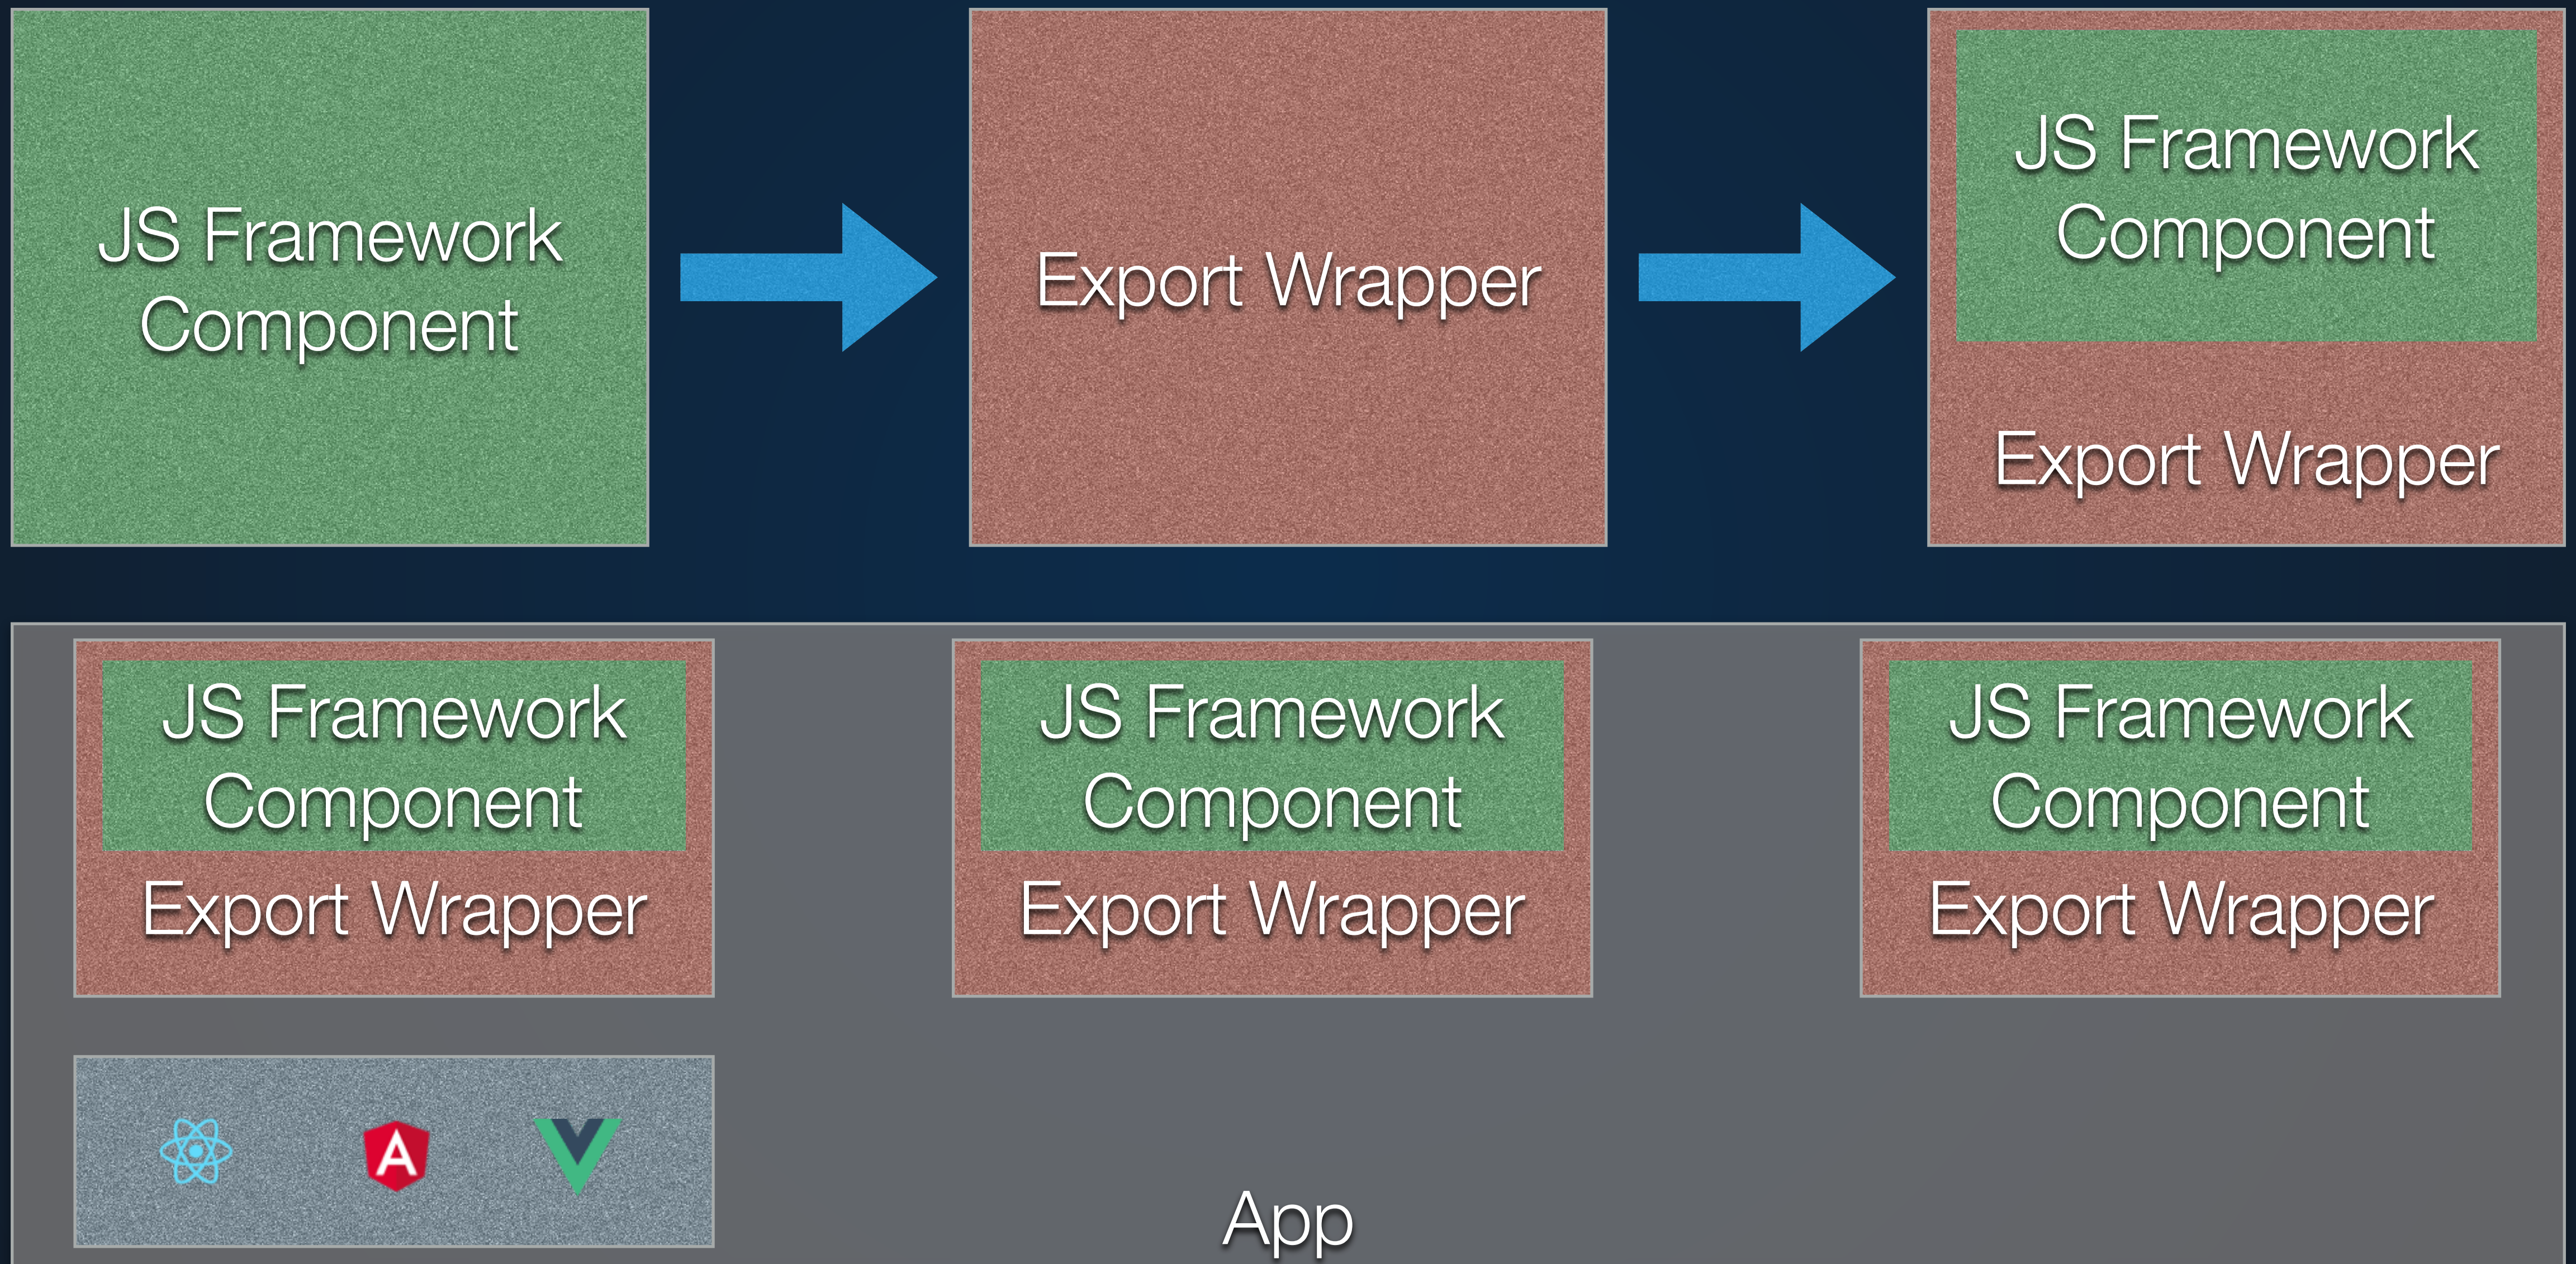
JS Framework Component

Export Wrapper

JS Framework Component

Export Wrapper

JS Framework Component

Export Wrapper

JS Framework Component

Export Wrapper

JS Framework Component

Export Wrapper

A

App